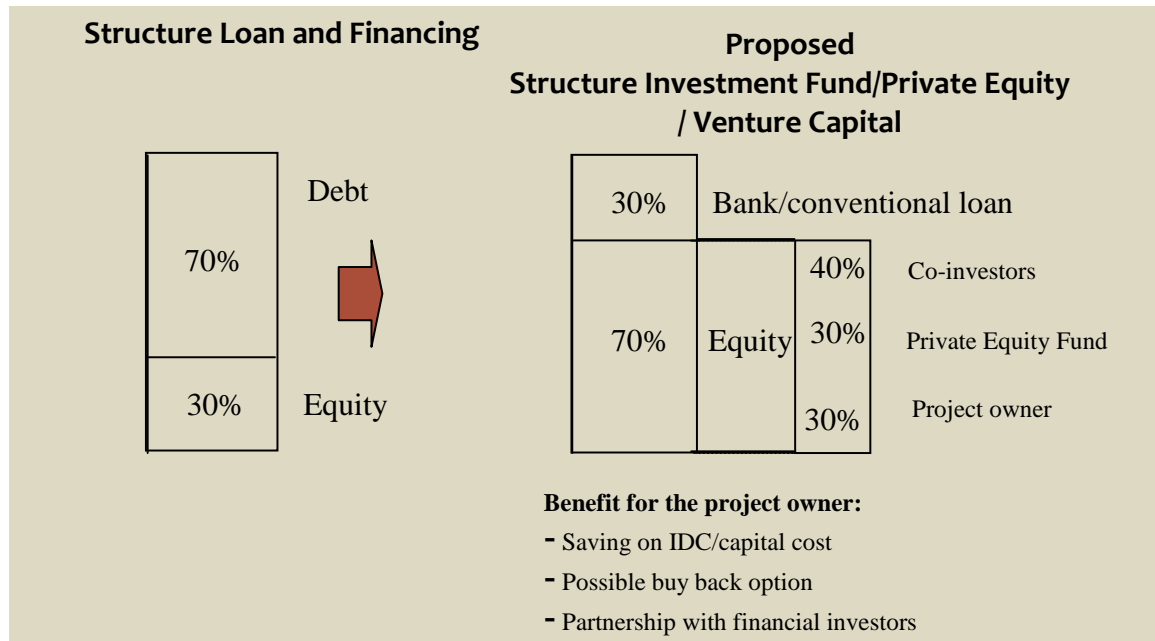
Structure Loan and Financing

Debt

70%

30%

Equity

Proposed
Structure Investment Fund/Private Equity / Venture Capital

30%

Bank/conventional loan

40%

Co-investors

70%

Equity

30%

Private Equity Fund

Project owner

30%

**Benefit for the project owner:**

- Saving on IDC/capital cost
- Possible buy back option
- Partnership with financial investors